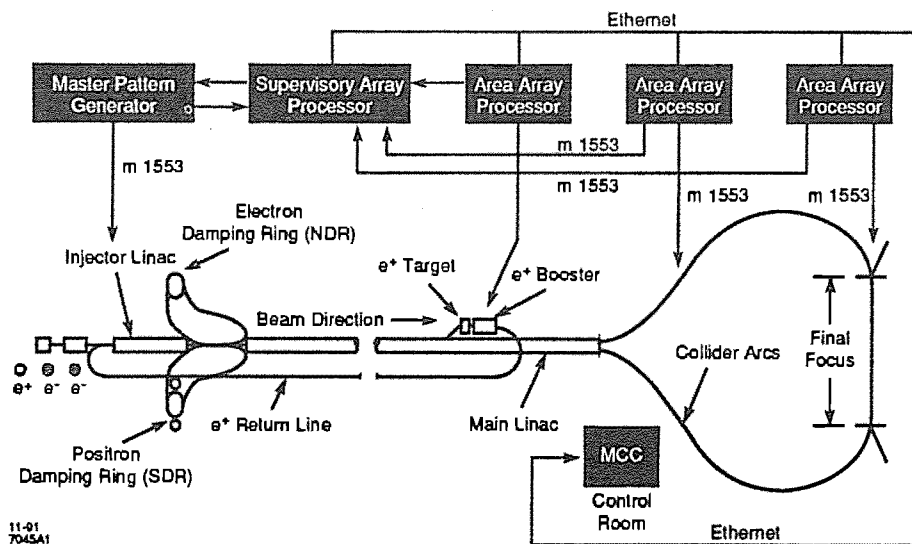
Ethernet

Master Pattern Generator

Supervisory Array Processor

Area Array Processor

Area Array Processor

Area Array Processor

m 1553

m 1553

m 1553

m 1553

m 1553

Electron Damping Ring (NDR)

Injector Linac

$e^+$ Target

$e^+$ Booster

Beam Direction

Final Focus

Collider Arcs

$e^+$ $e^-$ $e^-$

$e^+$ Return Line

Main Linac

Positron Damping Ring (SDR)

MCC

Control Room

Ethernet

11-91
7045A1